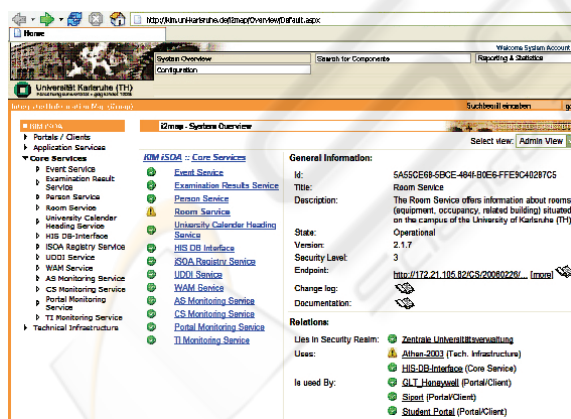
http://kim.uni-karlsruhe.de/i2map/Overview/Default.aspx

Home

Welcome System Account

System Overview | Search for Components | Reporting & Statistics

Configuration

Universität Karlsruhe (TH)

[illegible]

Suchbegriff eingeben

KIM iSOA
Portals / Clients
Application Services
Core Services
Event Service
Examination Result Service
Person Service
Room Service
HIS DB-Interface
University Calender Heading Service
iSOA Registry Service
UDDI Service
WAM Service
AS Monitoring Service
CS Monitoring Service
Portal Monitoring Service
TI Monitoring Service
Technical Infrastructure

i2map - System Overview

Select view: Admin View

KIM iSOA :: Core Services

Event Service
Examination Results Service
Person Service
Room Service
University Calender Heading Service
HIS DB Interface
iSOA Registry Service
UDDI Service
WAM Service
AS Monitoring Service
CS Monitoring Service
Portal Monitoring Service
TI Monitoring Service

General Information:

| | |
|---|---|
| Id: | 5A55CE68-5BCE-484F-B0E6-FFE3C40287C5 |
| Title: | Room Service |
| Description: | The Room Service offers information about rooms (equipment, occupancy, related building) situated on the campus of the University of Karlsruhe (TH). |
| State: | Operational |
| Version: | 2.1.7 |
| Security Level: | 3 |
| Endpoint: | http://172.21.105.82/CS/20060229/... [more] |
| Change log: | |
| Documentation: | |

Relations:

| | |
|---|---|
| Lies in Security Realm: | Zentrale Universitätsverwaltung |
| Uses: | Athen-2003 (Tech. Infrastructure) |
| | HIS-DB-Interface (Core Service) |
| Is used By: | GLT_Honeywell (Portal/Client) |
| | Siport (Portal/Client) |
| | Student Portal (Portal/Client) |